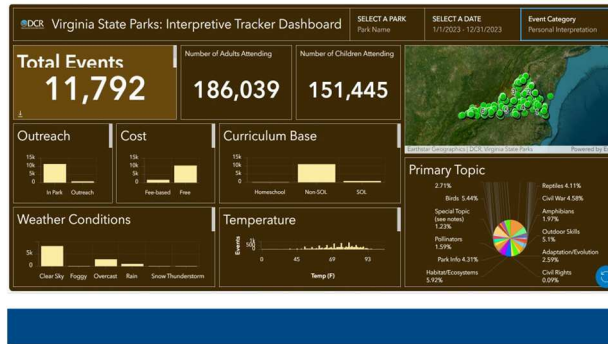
DCR Virginia State Parks: Interpretive Tracker Dashboard

SELECT A PARK
Park Name

SELECT A DATE
1/1/2023 - 12/31/2023

Event Category
Personal Interpretation

Total Events
11,792

Number of Adults Attending
186,039

Number of Children Attending
151,445

Earthstar Geographics | DCR, Virginia State Parks
Powered by E

Outreach
15k
10k
5k
0
In Park
Outreach

Cost
15k
10k
5k
0
Fee-based
Free

Curriculum Base
15k
10k
5k
0
Homeschool
Non-SOL
SOL

Primary Topic
2.71%
Birds 5.44%
Special Topic (see notes) 1.23%
Pollinators 1.59%
Park Info 4.31%
Habitat/Ecosystems 5.92%
Reptiles 4.11%
Civil War 4.58%
Amphibians 1.97%
Outdoor Skills 5.1%
Adaptation/Evolution 2.59%
Civil Rights 0.09%

Weather Conditions
5k
0
Clear Sky
Foggy
Overcast
Rain
Snow
Thunderstorm

Temperature
Events
500
0
0
45
69
93
Temp (F)